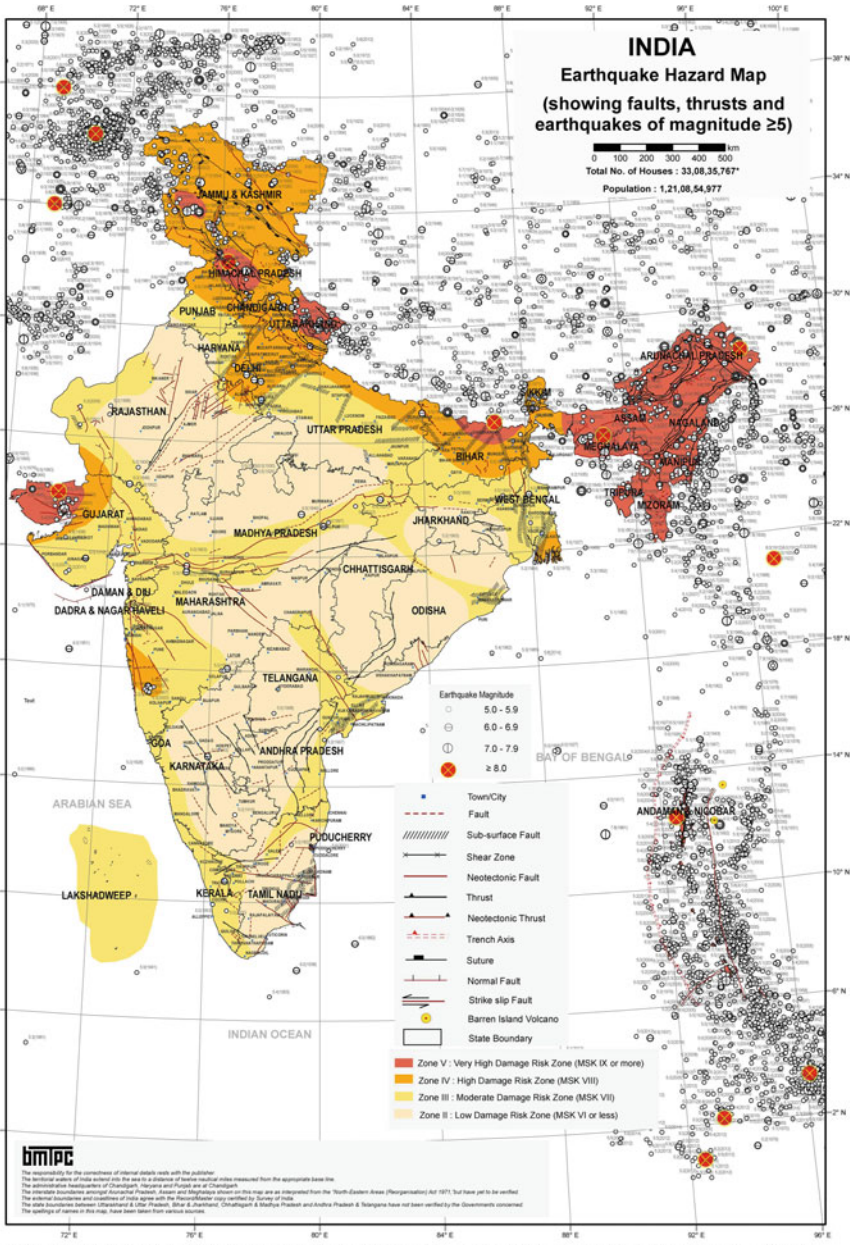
68° E
72° E
76° E
80° E
84° E
88° E
92° E
96° E
100° E

INDIA
Earthquake Hazard Map
(showing faults, thrusts and earthquakes of magnitude ≥5)

0 100 200 300 400 500 km

Total No. of Houses : 33,08,35,767*
Population : 1,21,08,54,977

38° N
34° N
30° N
26° N
22° N
18° N
14° N
10° N
6° N
2° N

JAMMU & KASHMIR
HIMACHAL PRADESH
PUNJAB
CHANDIGARH
UTTARAKHAND
HARYANA
DELHI
RAJASTHAN
UTTAR PRADESH
BIHAR
SIKKIM
ARUNACHAL PRADESH
ASSAM
NAGALAND
MEGHALAYA
MANIPUR
TRIPURA
MIZORAM
WEST BENGAL
JHARKHAND
GUJARAT
MADHYA PRADESH
CHHATTISGARH
ODISHA
DAMAN & DIU
DADRA & NAGAR HAVELI
MAHARASHTRA
TELANGANA
GOA
ANDHRA PRADESH
KARNATAKA
PUDUCHERRY
KERALA
TAMIL NADU
LAKSHADWEEP
ANDAMAN & NICOBAR
ARABIAN SEA
BAY OF BENGAL
INDIAN OCEAN

Earthquake Magnitude
5.0 - 5.9
6.0 - 6.9
7.0 - 7.9
≥ 8.0

Town/City
Fault
Sub-surface Fault
Shear Zone
Neotectonic Fault
Thrust
Neotectonic Thrust
Trench Axis
Suture
Normal Fault
Strike slip Fault
Barren Island Volcano
State Boundary

Zone V : Very High Damage Risk Zone (MSK IX or more)
Zone IV : High Damage Risk Zone (MSK VIII)
Zone III : Moderate Damage Risk Zone (MSK VII)
Zone II : Low Damage Risk Zone (MSK VI or less)

bmtpc
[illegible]